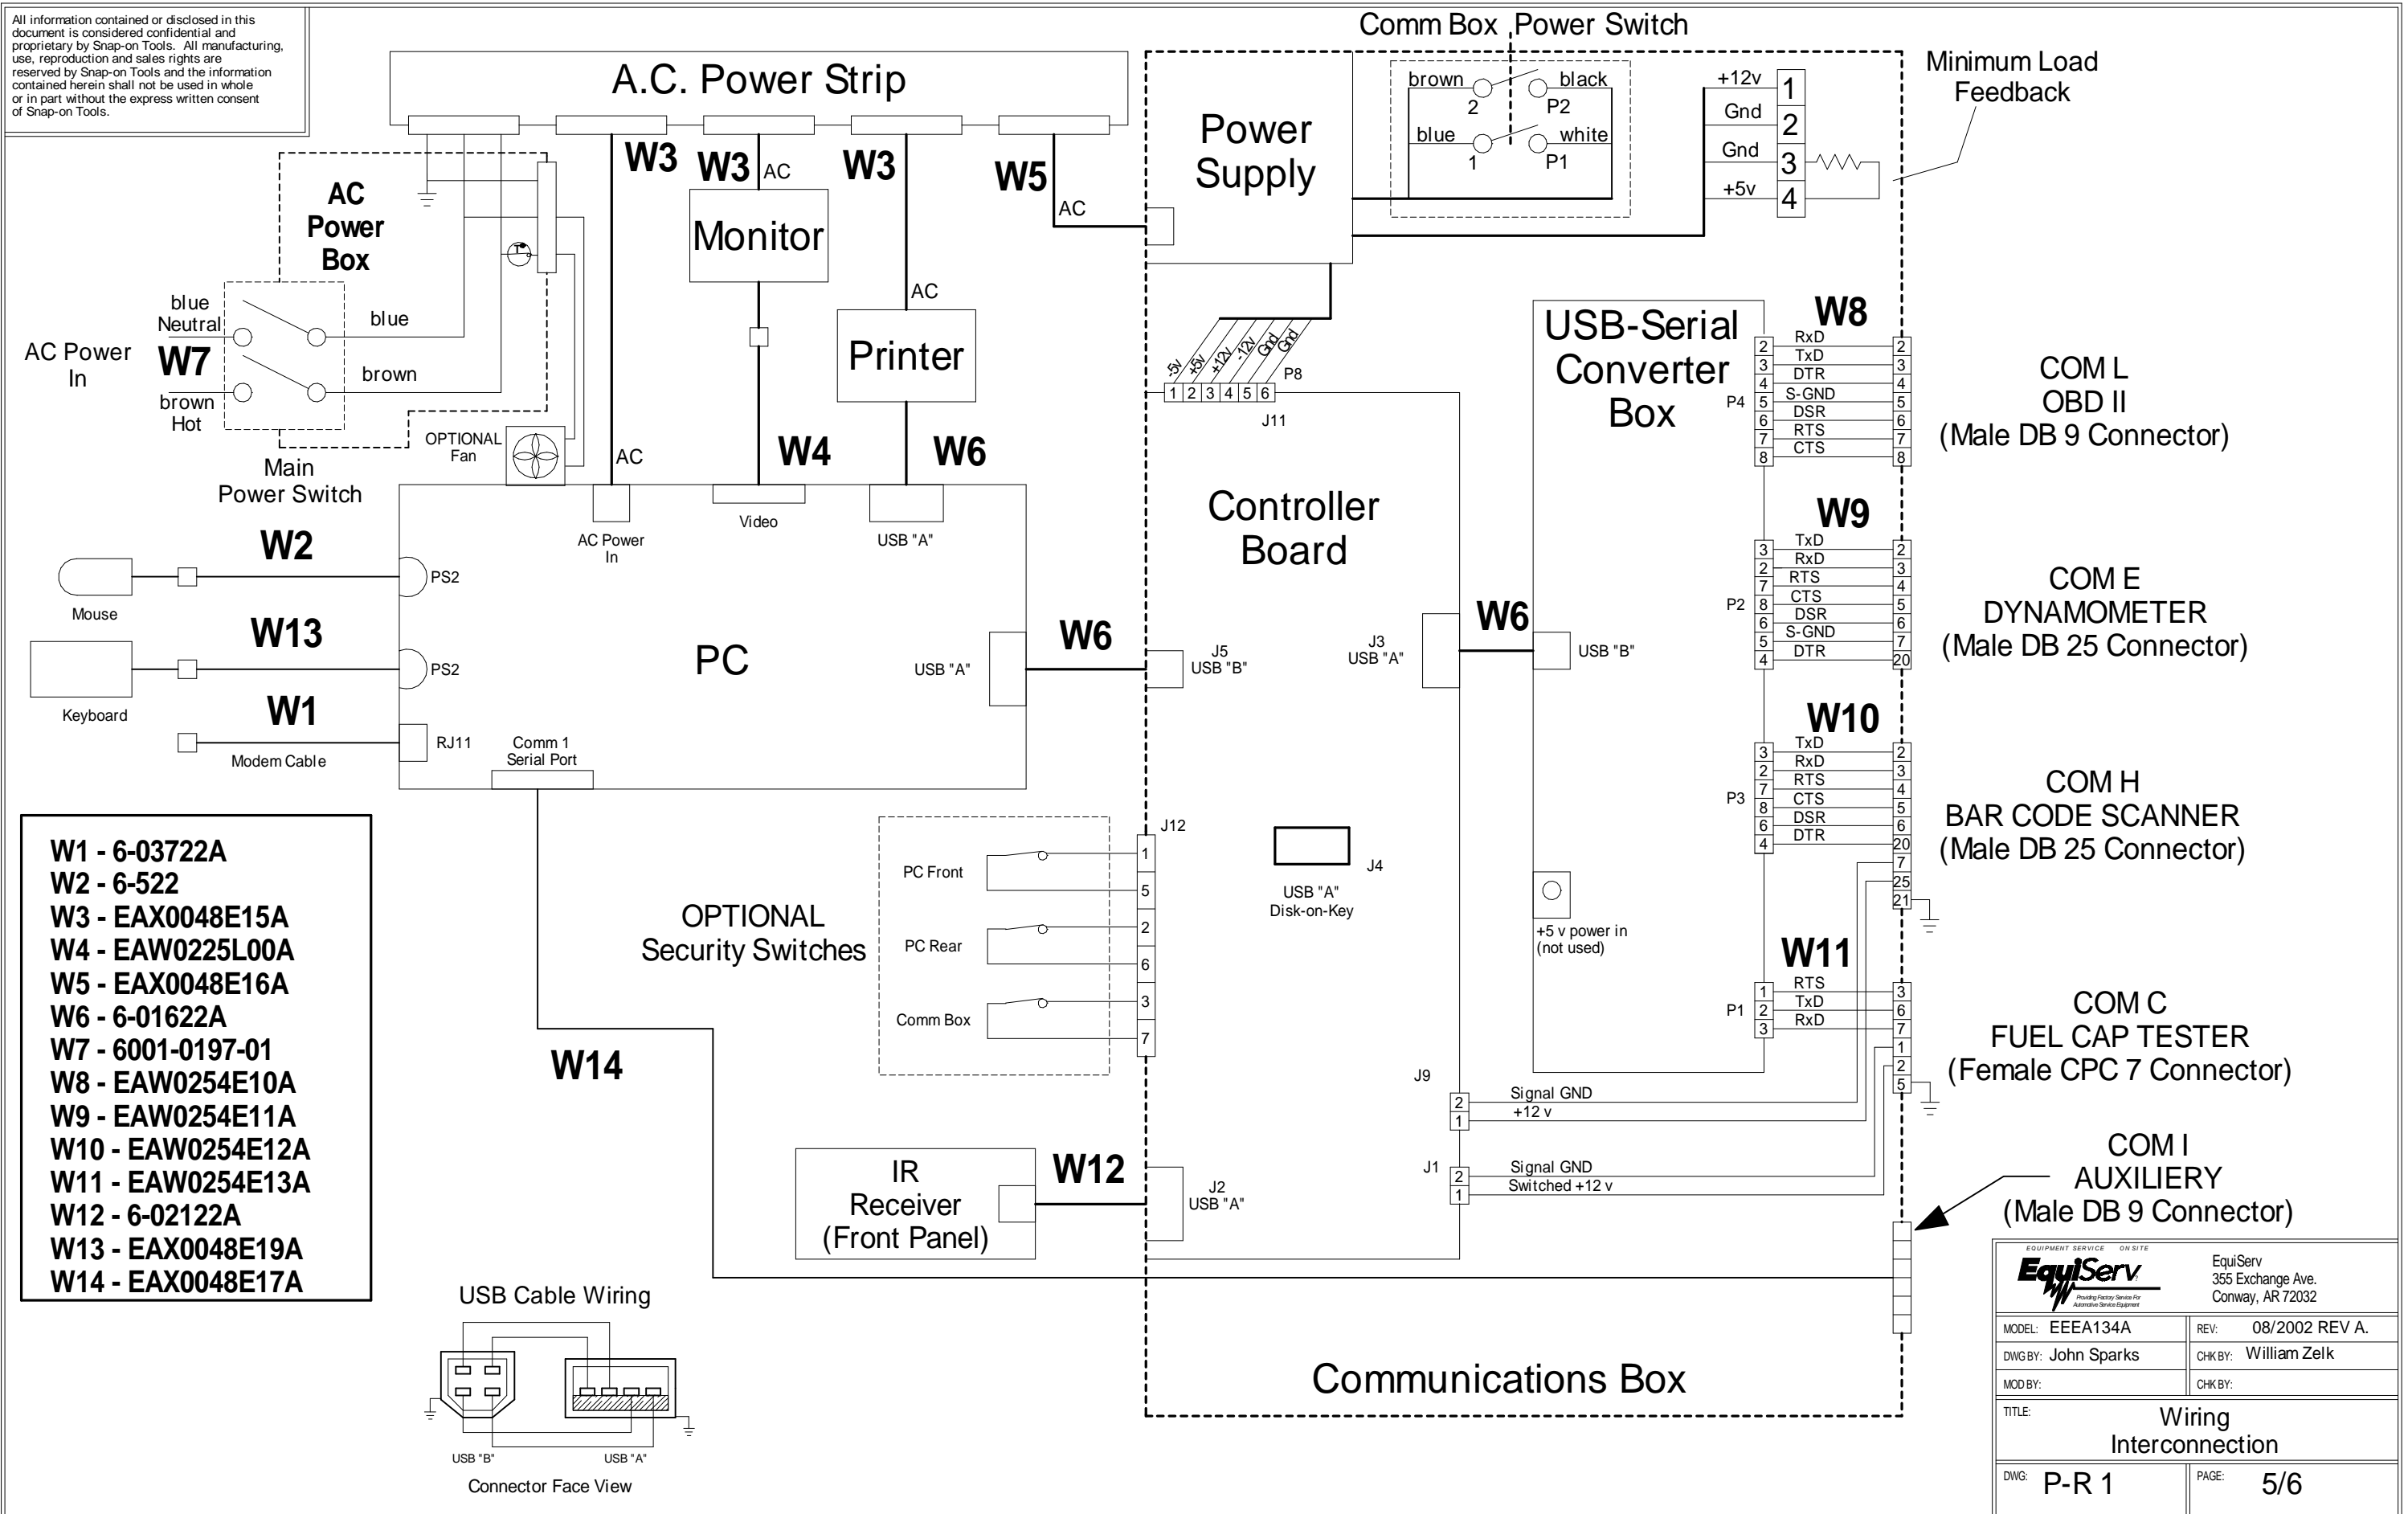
All information contained or disclosed in this document is considered confidential and proprietary by Snap-on Tools. All manufacturing, use, reproduction and sales rights are reserved by Snap-on Tools and the information contained herein shall not be used in whole or in part without the express written consent of Snap-on Tools.

A.C. Power Strip

Comm Box Power Switch

Minimum Load Feedback

AC Power Box

W3 W3 AC W3 W5 AC

Monitor

Power Supply

brown 2 black P2
blue 1 white P1

+12v 1
Gnd 2
Gnd 3
+5v 4

blue Neutral
AC Power In
W7
brown Hot
blue
brown

AC
Printer

OPTIONAL Fan
Main Power Switch
AC
W4 W6

-5v +5v +12v -12v Gnd Gnd
1 2 3 4 5 6 P8
J11

USB-Serial Converter Box

W8
P4
RxD TxD DTR S-GND DSR RTS CTS
2 3 4 5 6 7 8
2 3 4 5 6 7 8

COM L
OBD II
(Male DB 9 Connector)

AC Power In
Video
USB "A"

Controller Board

W2
Mouse
PS2

W9
P2
TxD RxD RTS CTS DSR S-GND DTR
3 2 7 8 6 5 4
2 3 4 5 6 7 20

COM E
DYNAMOMETER
(Male DB 25 Connector)

W13
PC
PS2
Keyboard
USB "A"
W6
J5 USB "B"
J3 USB "A"
W6
USB "B"

W1
RJ11
Modem Cable
Comm 1 Serial Port

W10
P3
TxD RxD RTS CTS DSR DTR
3 2 7 8 6 4
2 3 4 5 6 20 7 25 21

COM H
BAR CODE SCANNER
(Male DB 25 Connector)

W1 - 6-03722A
W2 - 6-522
W3 - EAX0048E15A
W4 - EAW0225L00A
W5 - EAX0048E16A
W6 - 6-01622A
W7 - 6001-0197-01
W8 - EAW0254E10A
W9 - EAW0254E11A
W10 - EAW0254E12A
W11 - EAW0254E13A
W12 - 6-02122A
W13 - EAX0048E19A
W14 - EAX0048E17A

J12
PC Front 1 5
PC Rear 2 6
Comm Box 3 7

OPTIONAL Security Switches

J4
USB "A" Disk-on-Key

+5 v power in (not used)

W11
P1
RTS TxD RxD
1 2 3
3 6 7 1 2 5

COM C
FUEL CAP TESTER
(Female CPC 7 Connector)

W14

J9
2 Signal GND
1 +12 v

J1
2 Signal GND
1 Switched +12 v

COM I
AUXILIERY
(Male DB 9 Connector)

IR Receiver (Front Panel)
W12
J2 USB "A"

USB Cable Wiring
USB "B" USB "A"
Connector Face View

Communications Box

EQUIPMENT SERVICE ON SITE
EquiServ
Providing Factory Service For Automotive Service Equipment
EquiServ
355 Exchange Ave.
Conway, AR 72032

| MODEL: EEEA134A | REV: 08/2002 REV A. |
|---|---|
| DWG BY: John Sparks | CHK BY: William Zelk |
| MOD BY: | CHK BY: |
| TITLE: Wiring Interconnection | |
| DWG: P-R 1 | PAGE: 5/6 |